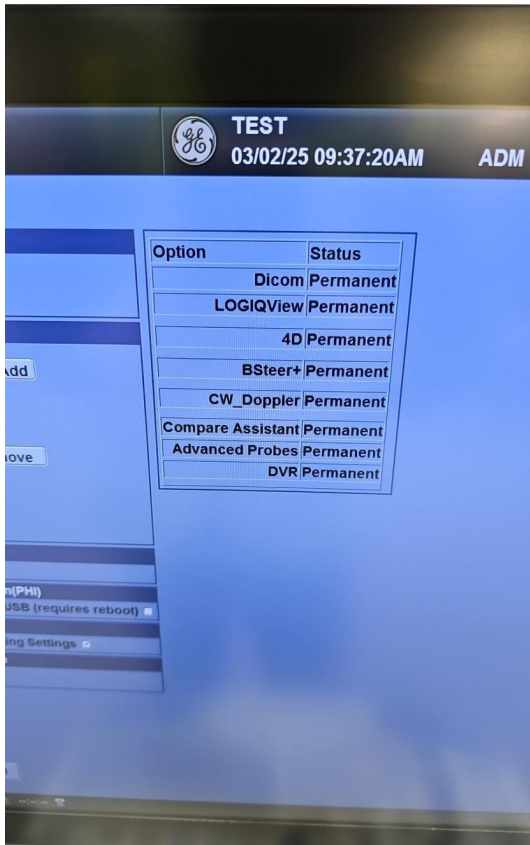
GE

TEST
03/02/25 09:37:20AM

ADM

| Option | Status |
|---|---|
| Dicom | Permanent |
| LOGIQView | Permanent |
| 4D | Permanent |
| BSteer+ | Permanent |
| CW_Doppler | Permanent |
| Compare Assistant | Permanent |
| Advanced Probes | Permanent |
| DVR | Permanent |

Add

nove

n(PHI)
USB (requires reboot)

ing Settings